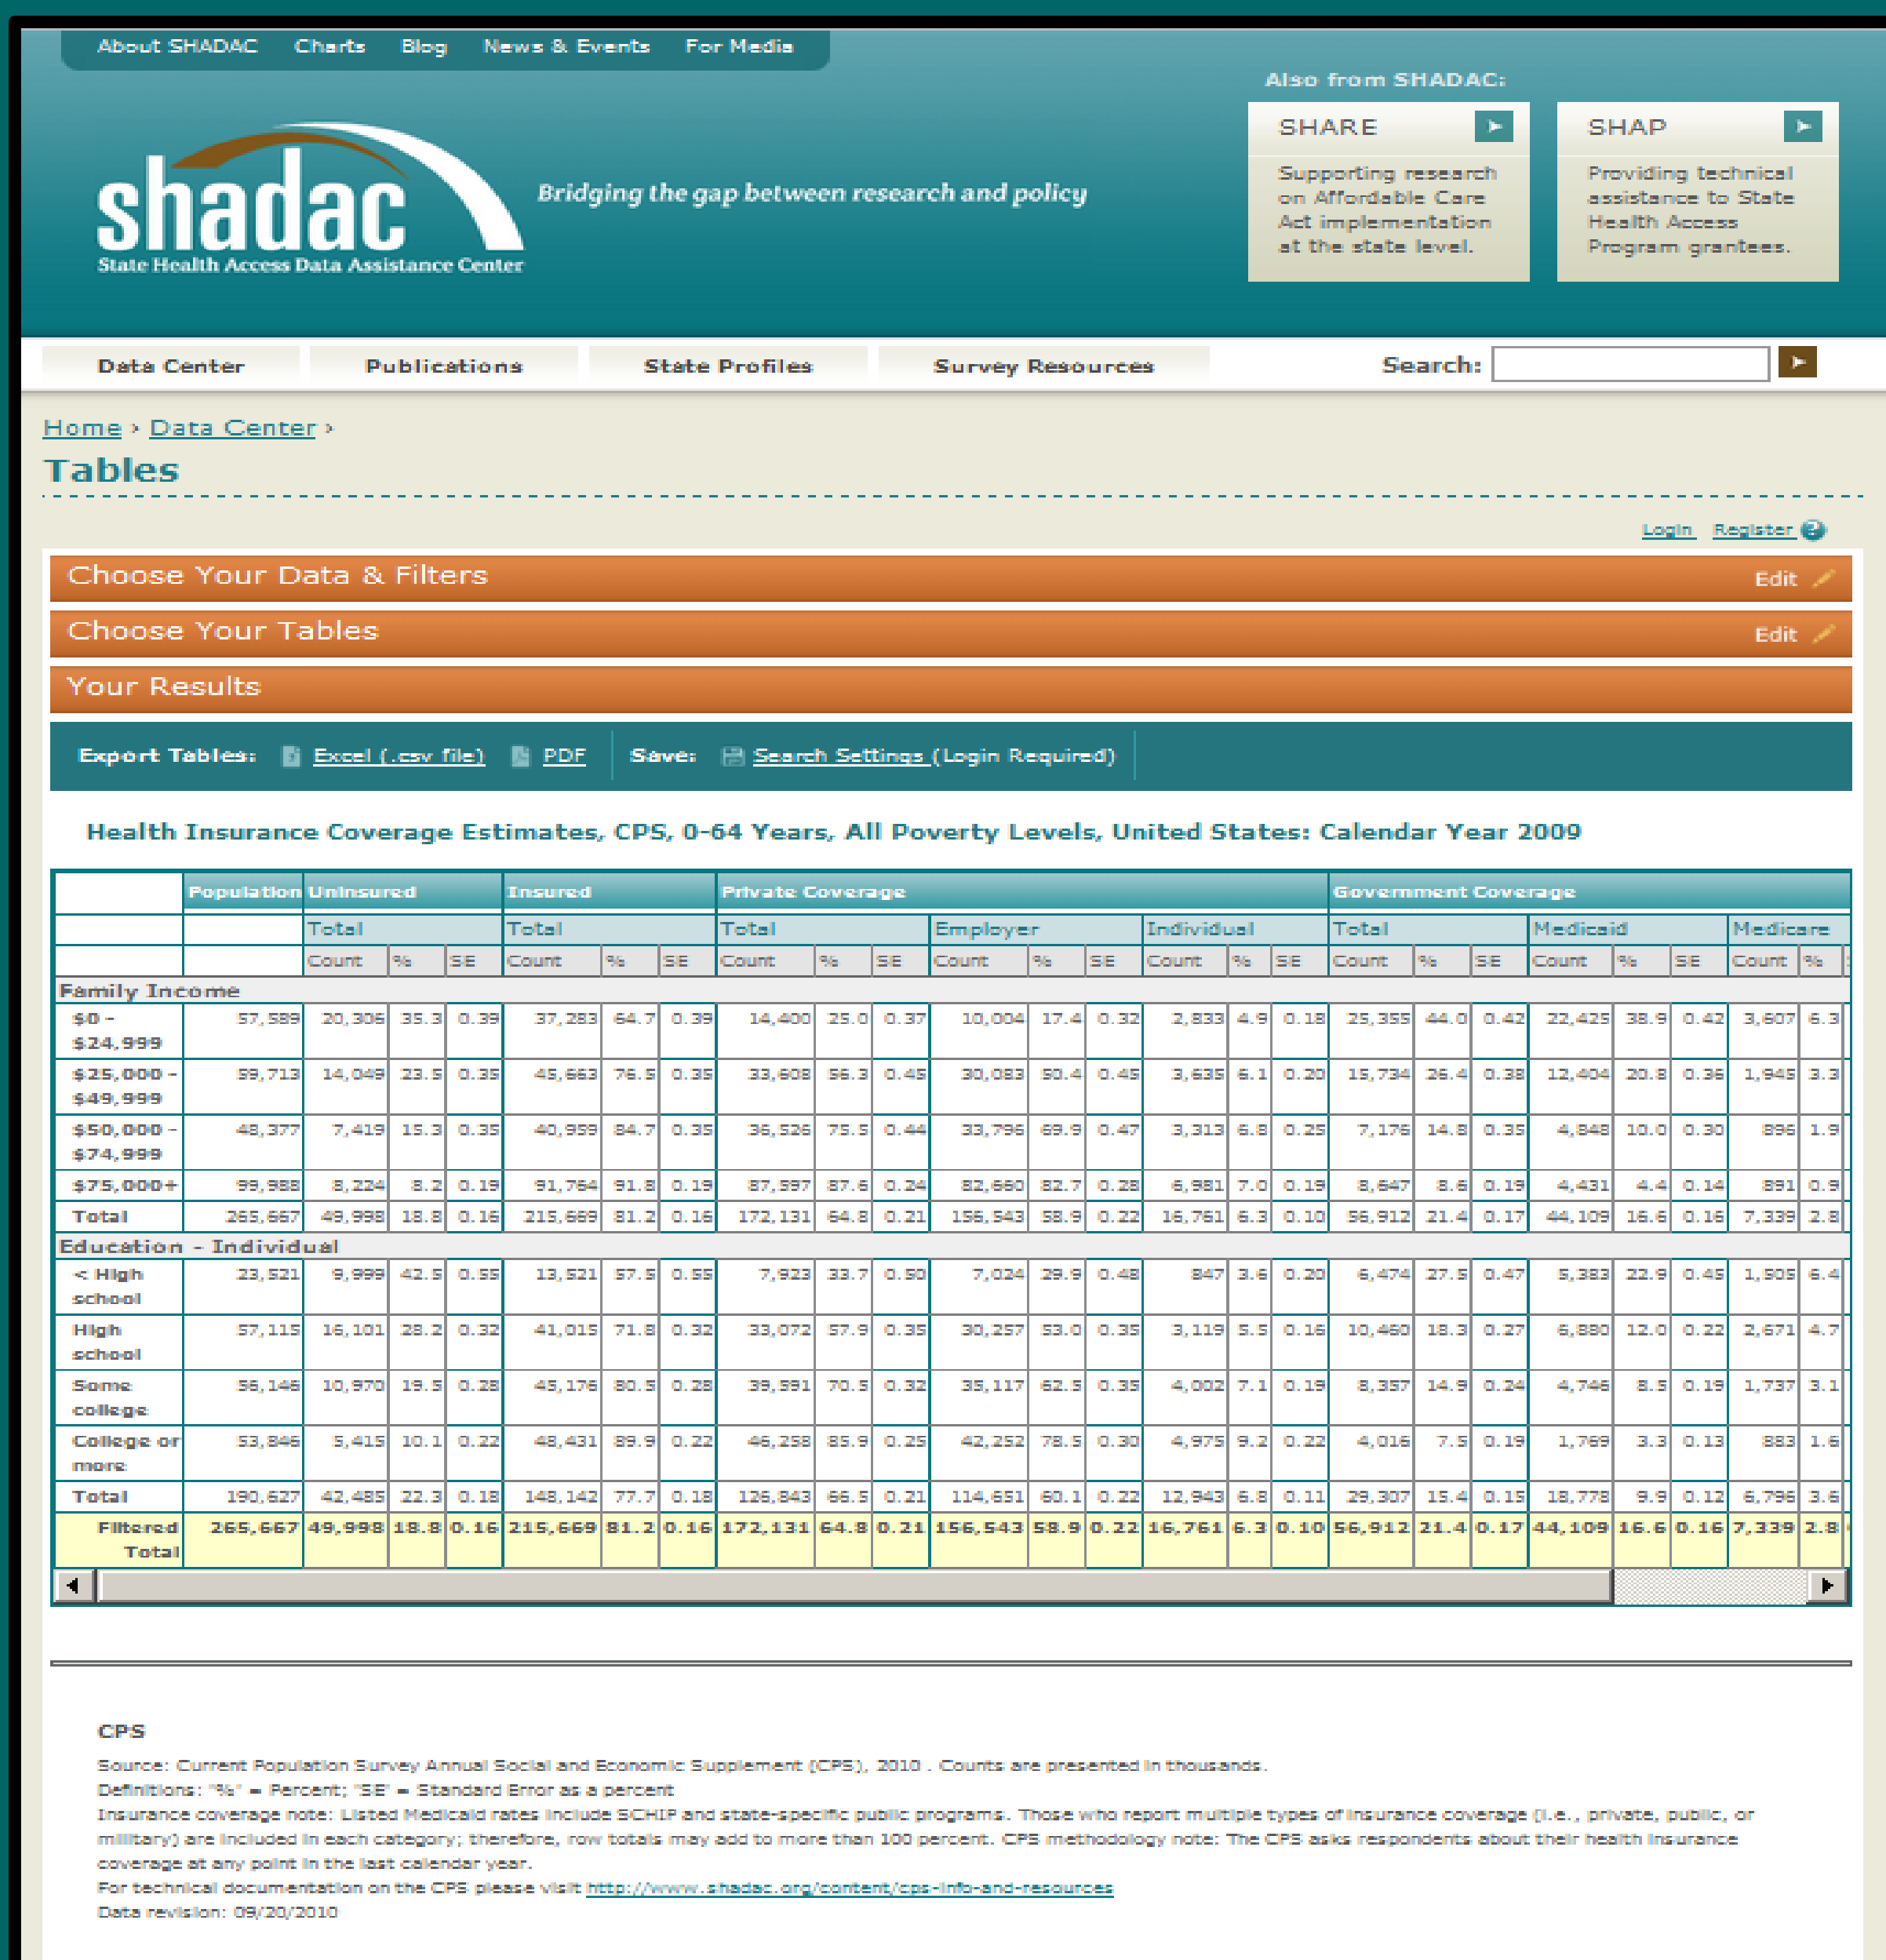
About SHADAC Charts Blog News & Events For Media

Also from SHADAC:

SHARE
Supporting research on Affordable Care Act implementation at the state level.

SHAP
Providing technical assistance to State Health Access Program grantees.

shadac
State Health Access Data Assistance Center

Bridging the gap between research and policy

Data Center Publications State Profiles Survey Resources Search:

Home › Data Center ›

Tables

Login Register

Choose Your Data & Filters Edit

Choose Your Tables Edit

Your Results

Export Tables: Excel (.csv file) PDF Save: Search Settings (Login Required)

Health Insurance Coverage Estimates, CPS, 0-64 Years, All Poverty Levels, United States: Calendar Year 2009

| | Population | Uninsured | | | Insured | | | Private Coverage | | | | | | | | | Government Coverage | | | | | | | |
|---|---|---|---|---|---|---|---|---|---|---|---|---|---|---|---|---|---|---|---|---|---|---|---|---|
| | | Total | | | Total | | | Total | | | Employer | | | Individual | | | Total | | | Medicaid | | | Medicare | |
| | | Count | % | SE | Count | % | SE | Count | % | SE | Count | % | SE | Count | % | SE | Count | % | SE | Count | % | SE | Count | % |
| Family Income | | | | | | | | | | | | | | | | | | | | | | | | |
| $0 - $24,999 | 57,589 | 20,306 | 35.3 | 0.39 | 37,283 | 64.7 | 0.39 | 14,400 | 25.0 | 0.37 | 10,004 | 17.4 | 0.32 | 2,833 | 4.9 | 0.18 | 25,355 | 44.0 | 0.42 | 22,425 | 38.9 | 0.42 | 3,607 | 6.3 |
| $25,000 - $49,999 | 59,713 | 14,049 | 23.5 | 0.35 | 45,663 | 76.5 | 0.35 | 33,608 | 56.3 | 0.45 | 30,083 | 50.4 | 0.45 | 3,635 | 6.1 | 0.20 | 15,734 | 26.4 | 0.38 | 12,404 | 20.8 | 0.36 | 1,945 | 3.3 |
| $50,000 - $74,999 | 48,377 | 7,419 | 15.3 | 0.35 | 40,959 | 84.7 | 0.35 | 36,526 | 75.5 | 0.44 | 33,796 | 69.9 | 0.47 | 3,313 | 6.8 | 0.25 | 7,176 | 14.8 | 0.35 | 4,848 | 10.0 | 0.30 | 896 | 1.9 |
| $75,000+ | 99,988 | 8,224 | 8.2 | 0.19 | 91,764 | 91.8 | 0.19 | 87,597 | 87.6 | 0.24 | 82,660 | 82.7 | 0.28 | 6,981 | 7.0 | 0.19 | 8,647 | 8.6 | 0.19 | 4,431 | 4.4 | 0.14 | 891 | 0.9 |
| Total | 265,667 | 49,998 | 18.8 | 0.16 | 215,669 | 81.2 | 0.16 | 172,131 | 64.8 | 0.21 | 156,543 | 58.9 | 0.22 | 16,761 | 6.3 | 0.10 | 56,912 | 21.4 | 0.17 | 44,109 | 16.6 | 0.16 | 7,339 | 2.8 |
| Education - Individual | | | | | | | | | | | | | | | | | | | | | | | | |
| < High school | 23,521 | 9,999 | 42.5 | 0.55 | 13,521 | 57.5 | 0.55 | 7,923 | 33.7 | 0.50 | 7,024 | 29.9 | 0.48 | 847 | 3.6 | 0.20 | 6,474 | 27.5 | 0.47 | 5,383 | 22.9 | 0.45 | 1,505 | 6.4 |
| High school | 57,115 | 16,101 | 28.2 | 0.32 | 41,015 | 71.8 | 0.32 | 33,072 | 57.9 | 0.35 | 30,257 | 53.0 | 0.35 | 3,119 | 5.5 | 0.16 | 10,460 | 18.3 | 0.27 | 6,880 | 12.0 | 0.22 | 2,671 | 4.7 |
| Some college | 56,146 | 10,970 | 19.5 | 0.28 | 45,176 | 80.5 | 0.28 | 39,591 | 70.5 | 0.32 | 35,117 | 62.5 | 0.35 | 4,002 | 7.1 | 0.19 | 8,357 | 14.9 | 0.24 | 4,746 | 8.5 | 0.19 | 1,737 | 3.1 |
| College or more | 53,846 | 5,415 | 10.1 | 0.22 | 48,431 | 89.9 | 0.22 | 46,258 | 85.9 | 0.25 | 42,252 | 78.5 | 0.30 | 4,975 | 9.2 | 0.22 | 4,016 | 7.5 | 0.19 | 1,769 | 3.3 | 0.13 | 883 | 1.6 |
| Total | 190,627 | 42,485 | 22.3 | 0.18 | 148,142 | 77.7 | 0.18 | 126,843 | 66.5 | 0.21 | 114,651 | 60.1 | 0.22 | 12,943 | 6.8 | 0.11 | 29,307 | 15.4 | 0.15 | 18,778 | 9.9 | 0.12 | 6,796 | 3.6 |
| Filtered Total | 265,667 | 49,998 | 18.8 | 0.16 | 215,669 | 81.2 | 0.16 | 172,131 | 64.8 | 0.21 | 156,543 | 58.9 | 0.22 | 16,761 | 6.3 | 0.10 | 56,912 | 21.4 | 0.17 | 44,109 | 16.6 | 0.16 | 7,339 | 2.8 |

CPS

Source: Current Population Survey Annual Social and Economic Supplement (CPS), 2010 . Counts are presented in thousands.
Definitions: "%" = Percent; "SE" = Standard Error as a percent
Insurance coverage note: Listed Medicaid rates include SCHIP and state-specific public programs. Those who report multiple types of insurance coverage (i.e., private, public, or military) are included in each category; therefore, row totals may add to more than 100 percent. CPS methodology note: The CPS asks respondents about their health insurance coverage at any point in the last calendar year.
For technical documentation on the CPS please visit http://www.shadac.org/content/cps-info-and-resources
Data revision: 09/20/2010